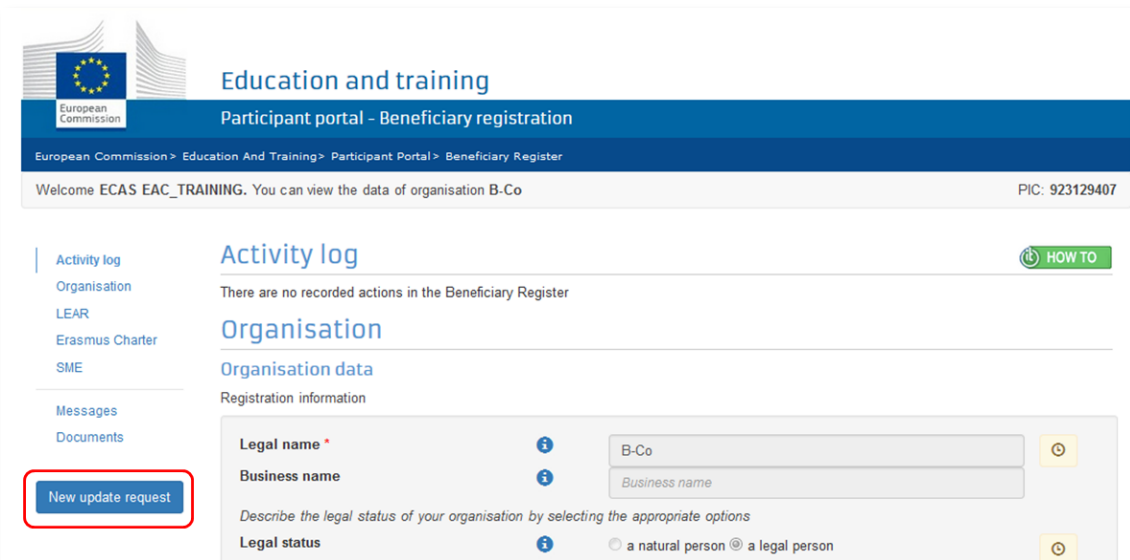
European Commission

Education and training

Participant portal - Beneficiary registration

European Commission > Education And Training > Participant Portal > Beneficiary Register

Welcome ECAS EAC_TRAINING. You can view the data of organisation B-Co

PIC: 923129407

Activity log
Organisation
LEAR
Erasmus Charter
SME

Messages
Documents

New update request

Activity log

HOW TO

There are no recorded actions in the Beneficiary Register

Organisation

Organisation data

Registration information

Legal name *

B-Co

Business name

Business name

Describe the legal status of your organisation by selecting the appropriate options

Legal status

a natural person a legal person